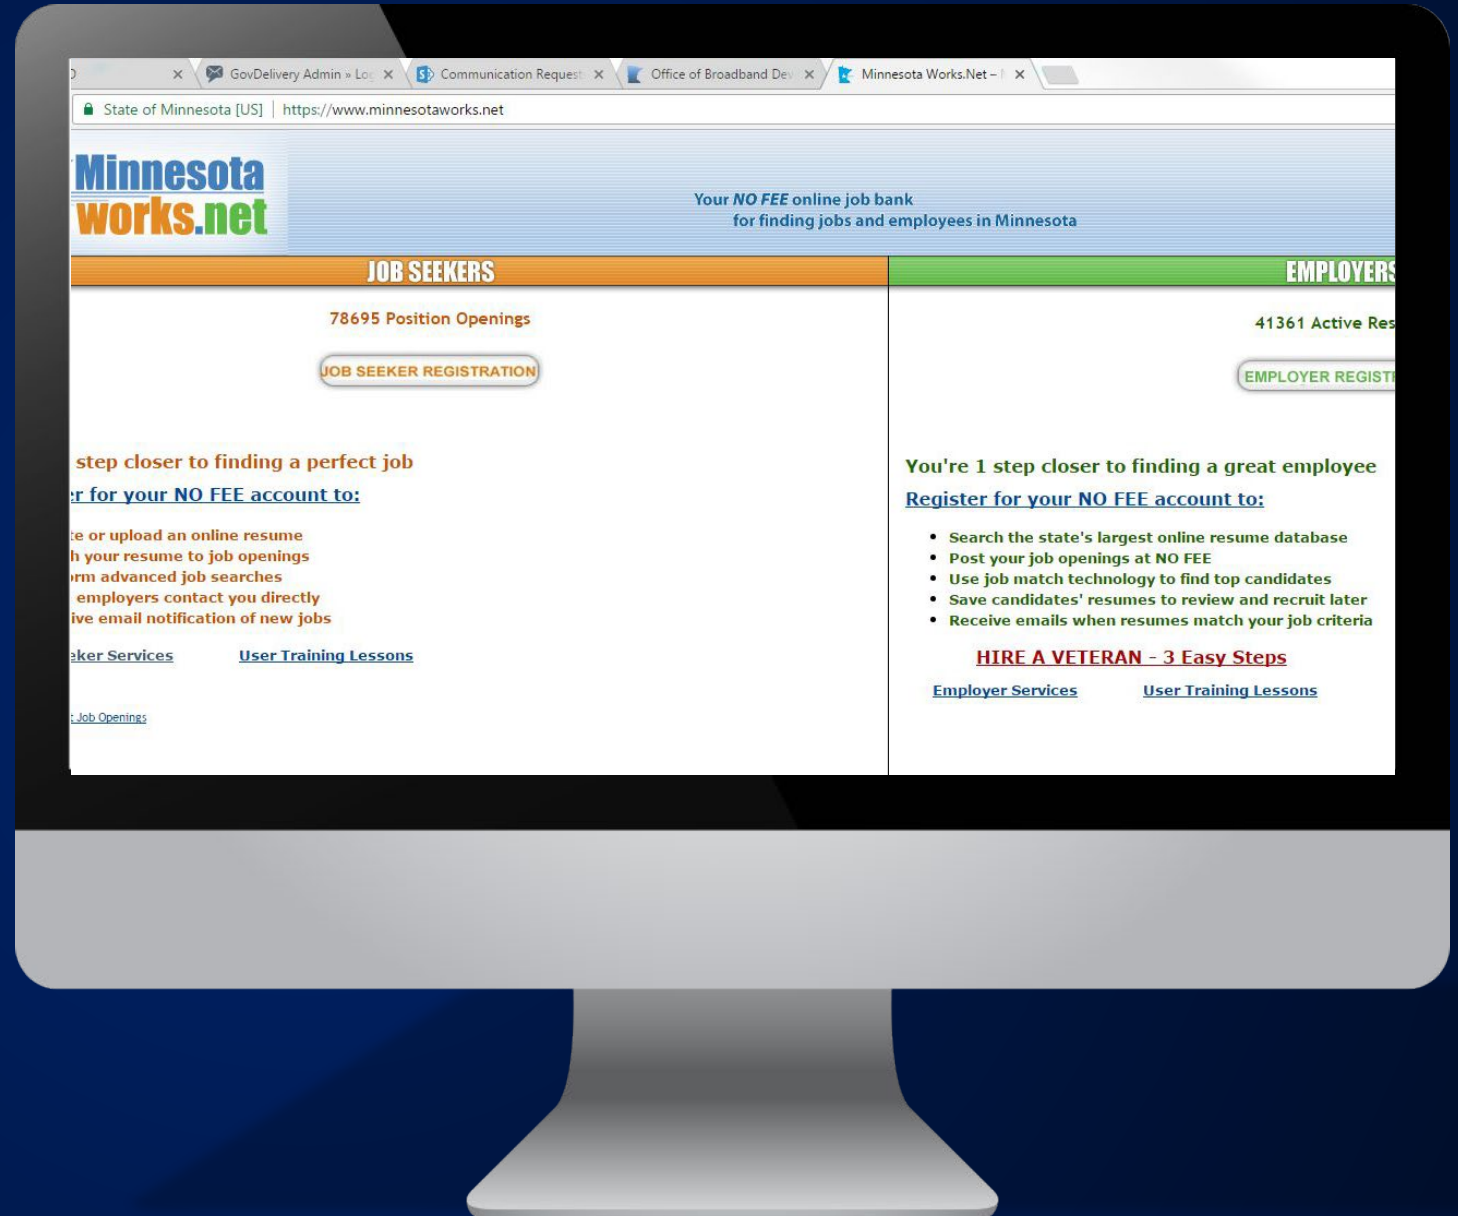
GovDelivery Admin » Lo | Communication Request | Office of Broadband Dev | Minnesota Works.Net –

State of Minnesota [US] | https://www.minnesotaworks.net

Minnesota works.net

Your NO FEE online job bank
for finding jobs and employees in Minnesota

JOB SEEKERS

78695 Position Openings

JOB SEEKER REGISTRATION

step closer to finding a perfect job
r for your NO FEE account to:

te or upload an online resume
h your resume to job openings
rm advanced job searches
employers contact you directly
ive email notification of new jobs

eker Services User Training Lessons

Job Openings

EMPLOYERS

41361 Active Res

EMPLOYER REGIST

You're 1 step closer to finding a great employee
Register for your NO FEE account to:

- Search the state's largest online resume database
- Post your job openings at NO FEE
- Use job match technology to find top candidates
- Save candidates' resumes to review and recruit later
- Receive emails when resumes match your job criteria

HIRE A VETERAN - 3 Easy Steps

Employer Services User Training Lessons